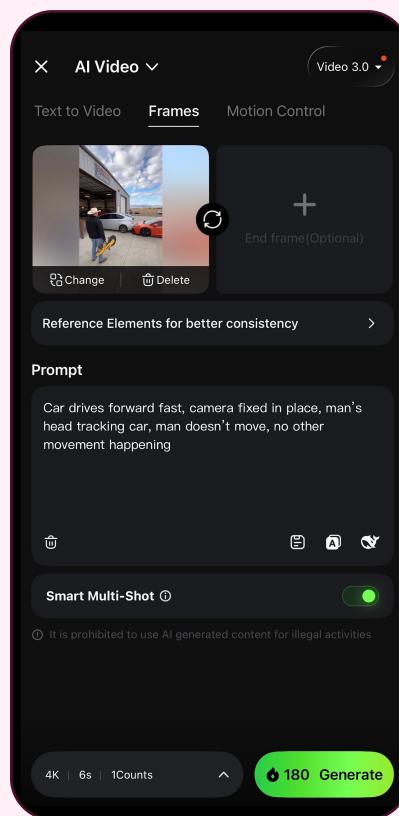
AI Video

Video 3.0

Text to Video Frames Motion Control

Change | Delete

+
End frame(Optional)

Reference Elements for better consistency

Prompt

Car drives forward fast, camera fixed in place, man's head tracking car, man doesn't move, no other movement happening

Smart Multi-Shot

It is prohibited to use AI generated content for illegal activities

4K | 6s | 1Counts

180 Generate